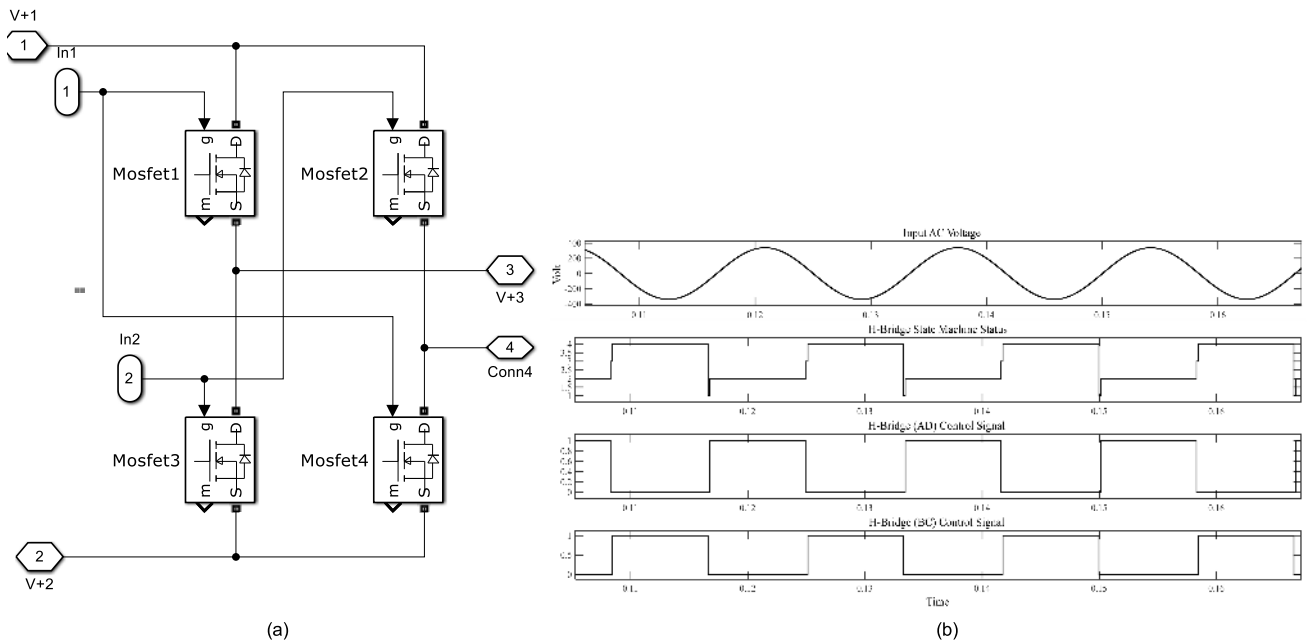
V+1
1
In1
1
Mosfet1
Mosfet2
g
D
m
S
g
D
m
S
3
V+3
4
Conn4
In2
2
Mosfet3
Mosfet4
g
D
m
S
g
D
m
S
2
V+2
(a)

Input AC Voltage
Volts
400
200
0
-200
-400
0.11
0.12
0.13
0.14
0.15
0.16
H-Bridge State Machine Status
4
1
0.11
0.12
0.13
0.14
0.15
0.16
H-Bridge (AD) Control Signal
1
0.5
0
0.11
0.12
0.13
0.14
0.15
0.16
H-Bridge (BC) Control Signal
1
0
0.11
0.12
0.13
0.14
0.15
0.16
Time
(b)